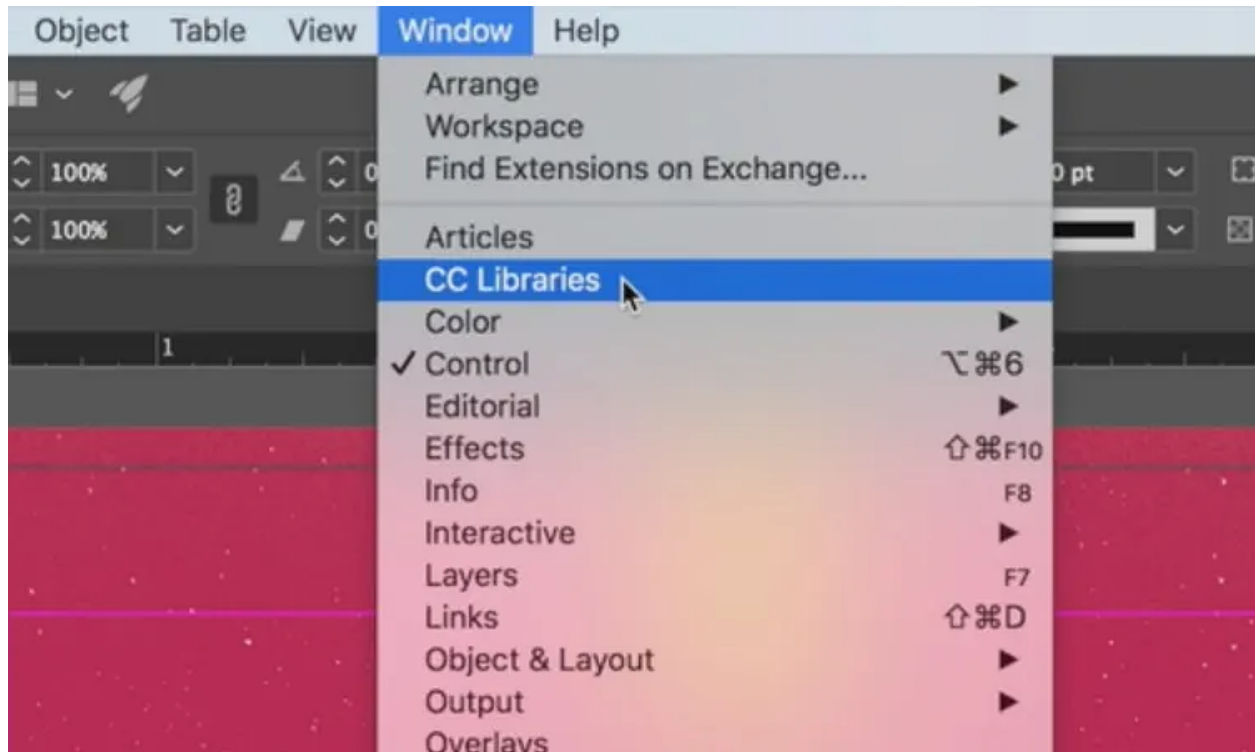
Object Table View Window Help

100%
100%
0
0
0 pt
1

Arrange ▶
Workspace ▶
Find Extensions on Exchange...

Articles
CC Libraries
Color ▶
✓ Control ⌥⌘6
Editorial ▶
Effects ⇧⌘F10
Info F8
Interactive ▶
Layers F7
Links ⇧⌘D
Object & Layout ▶
Output ▶
Overlays